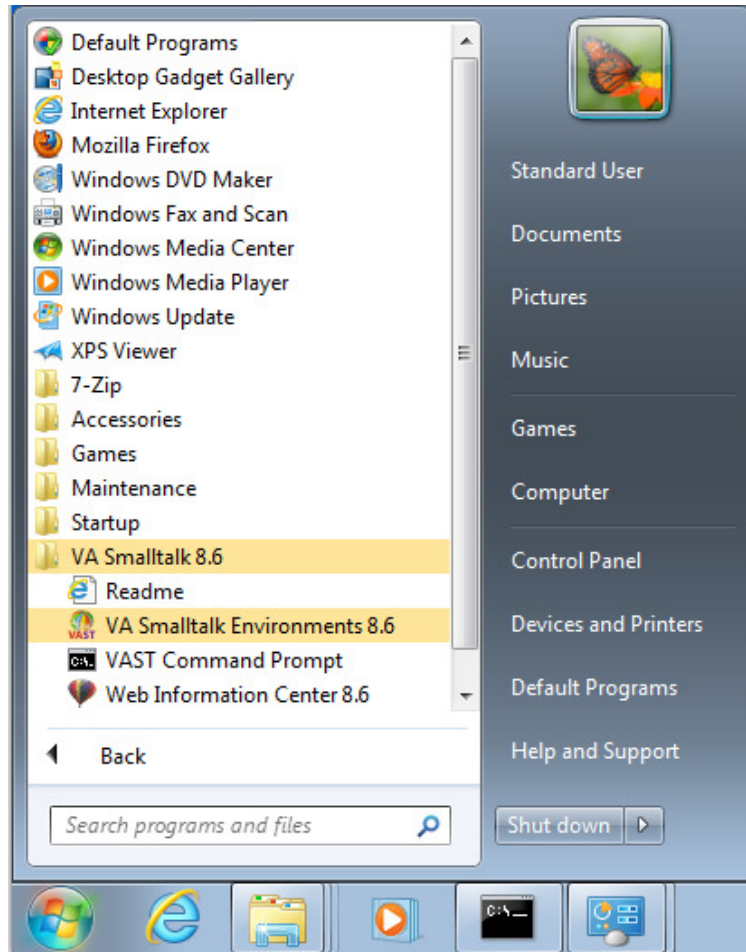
Default Programs
Desktop Gadget Gallery
Internet Explorer
Mozilla Firefox
Windows DVD Maker
Windows Fax and Scan
Windows Media Center
Windows Media Player
Windows Update
XPS Viewer
7-Zip
Accessories
Games
Maintenance
Startup
VA Smalltalk 8.6
Readme
VA Smalltalk Environments 8.6
VAST Command Prompt
Web Information Center 8.6

Back

Search programs and files

Standard User
Documents
Pictures
Music
Games
Computer
Control Panel
Devices and Printers
Default Programs
Help and Support
Shut down